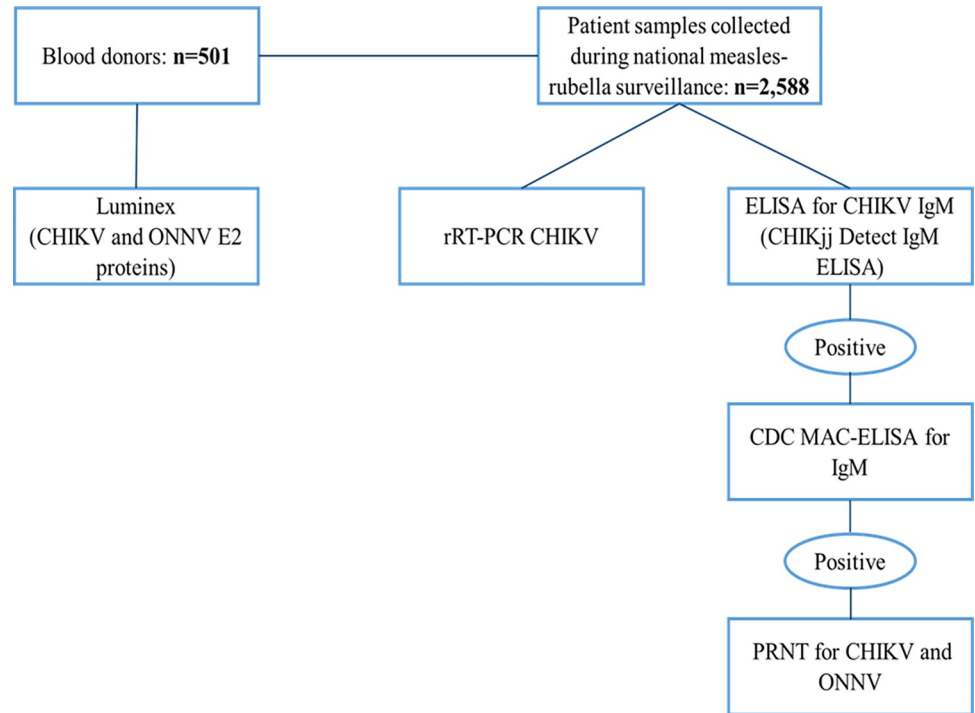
Blood donors: **n=501**

Patient samples collected during national measles-rubella surveillance: **n=2,588**

Luminex (CHIKV and ONNV E2 proteins)

rRT-PCR CHIKV

ELISA for CHIKV IgM (CHIKjj Detect IgM ELISA)

Positive

CDC MAC-ELISA for IgM

Positive

PRNT for CHIKV and ONNV